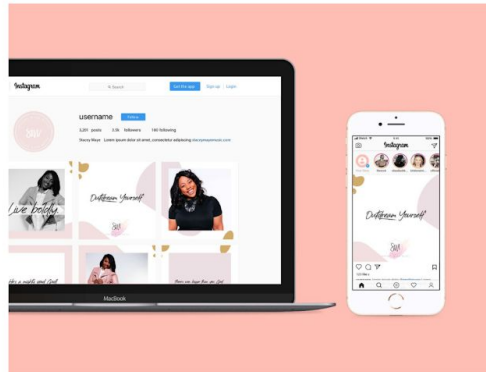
Instagram

Search

Get the app

Sign up

Login

username

Follow

3,201 posts

3.5k followers

145 following

Stacey Muse Lorem ipsum dolor sit amet, consectetur adipiscing staceymuse.com

Live boldly

Outdream Yourself

Outdream Yourself

MacBook

Instagram

Outdream Yourself